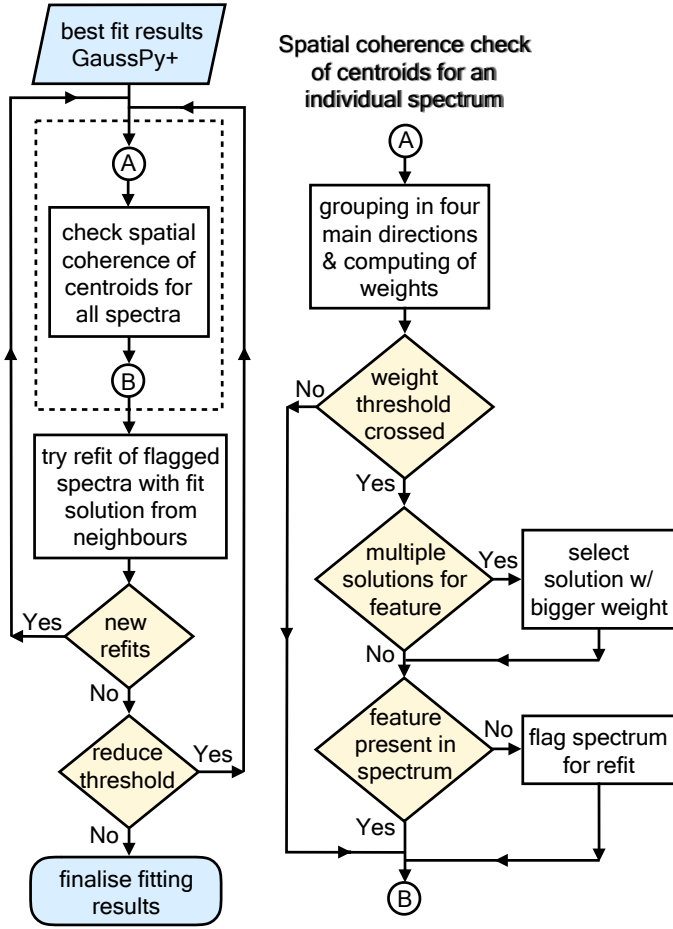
best fit results GaussPy+

A

check spatial coherence of centroids for all spectra

B

try refit of flagged spectra with fit solution from neighbours

new refits

Yes

No

reduce threshold

Yes

No

finalise fitting results

Spatial coherence check of centroids for an individual spectrum

A

grouping in four main directions & computing of weights

weight threshold crossed

No

Yes

multiple solutions for feature

Yes

select solution w/ bigger weight

No

feature present in spectrum

No

flag spectrum for refit

Yes

B